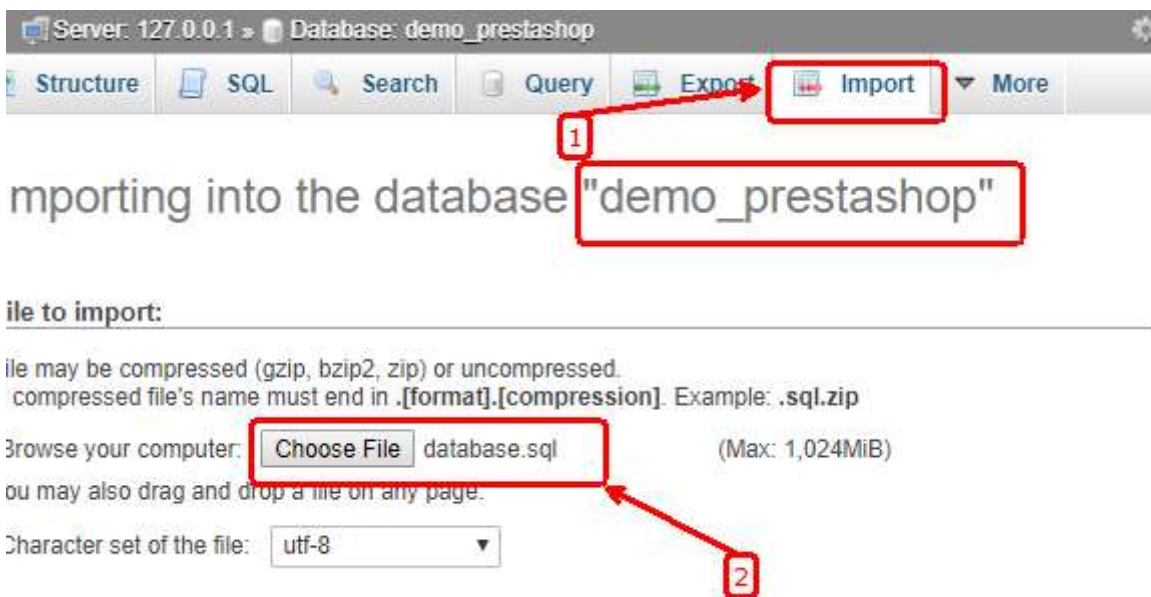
Server: 127.0.0.1 » Database: demo_prestashop

Structure SQL Search Query Export Import ▼ More

1

mporting into the database "demo_prestashop"

ile to import:

ile may be compressed (gzip, bzip2, zip) or uncompressed.
compressed file's name must end in **.[format].[compression]**. Example: **.sql.zip**

Browse your computer: Choose File database.sql (Max: 1,024MiB)

ou may also drag and drop a file on any page.

Character set of the file: utf-8

2